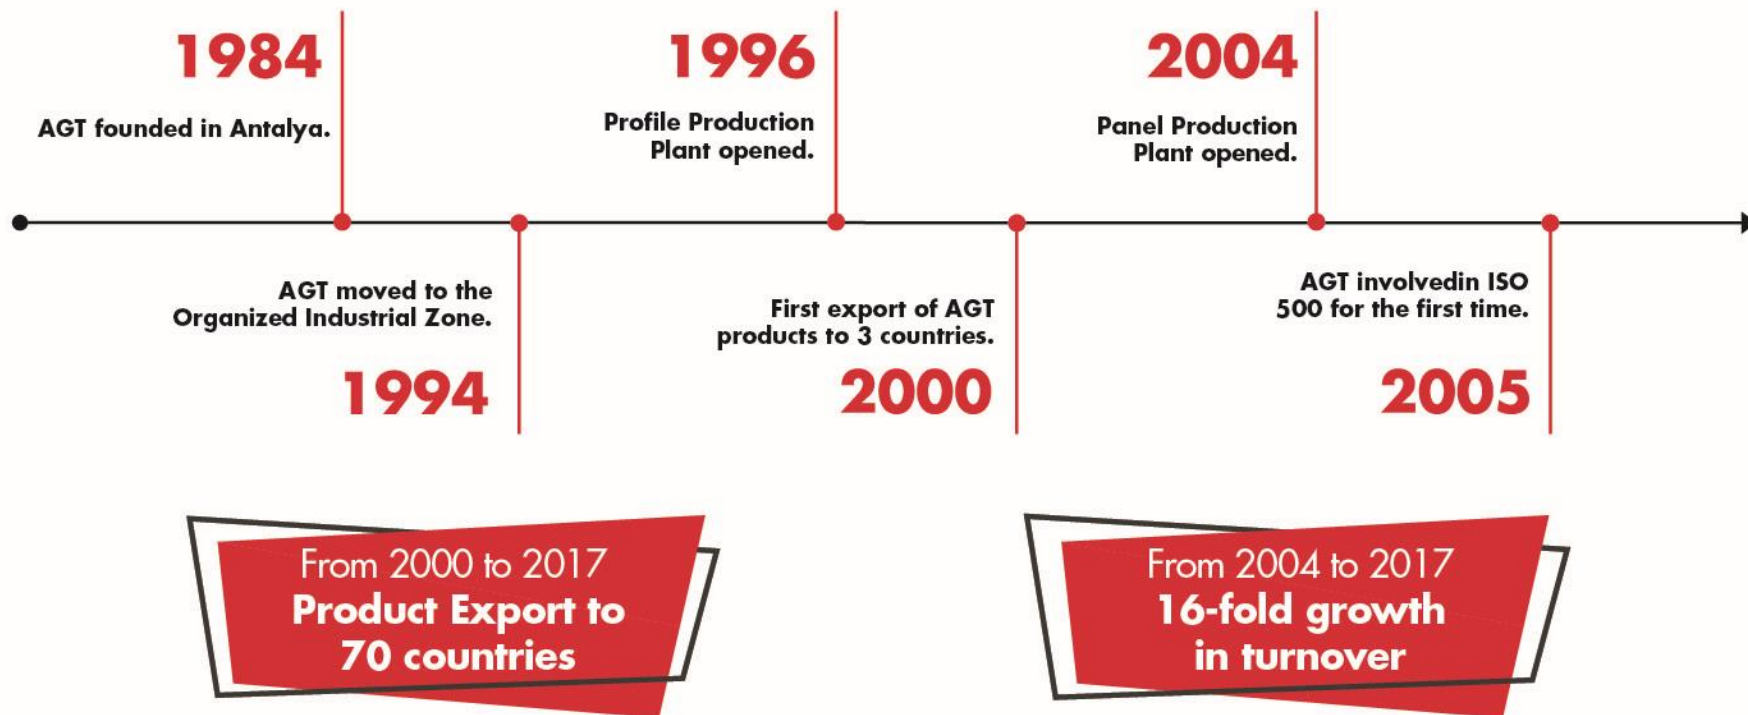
1984
AGT founded in Antalya.

1996
Profile Production Plant opened.

2004
Panel Production Plant opened.

AGT moved to the Organized Industrial Zone.
1994

First export of AGT products to 3 countries.
2000

AGT involvedin ISO 500 for the first time.
2005

From 2000 to 2017
Product Export to 70 countries

From 2004 to 2017
16-fold growth in turnover